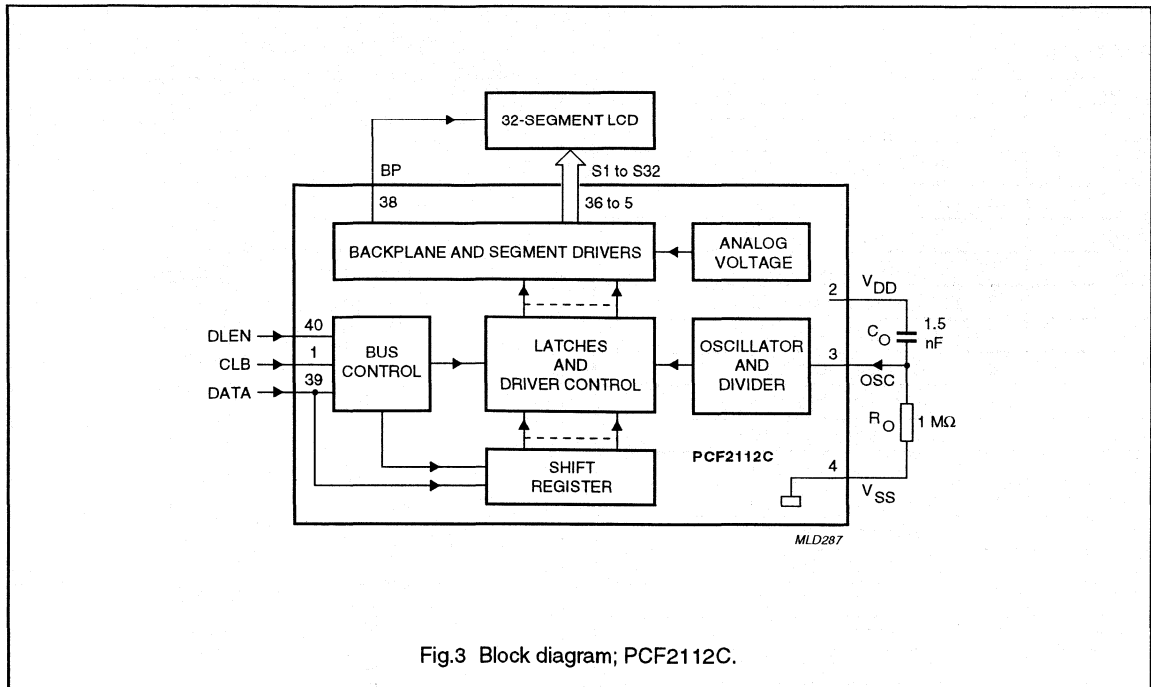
32-SEGMENT LCD

BP

38

S1 to S32

36 to 5

BACKPLANE AND SEGMENT DRIVERS

ANALOG VOLTAGE

$V_{DD}$

2

DLEN

40

CLB

1

DATA

39

BUS CONTROL

LATCHES AND DRIVER CONTROL

OSCILLATOR AND DIVIDER

3

OSC

$C_O$

1.5 nF

$R_O$

1 MΩ

SHIFT REGISTER

PCF2112C

4

$V_{SS}$

MLD287

Fig.3 Block diagram; PCF2112C.